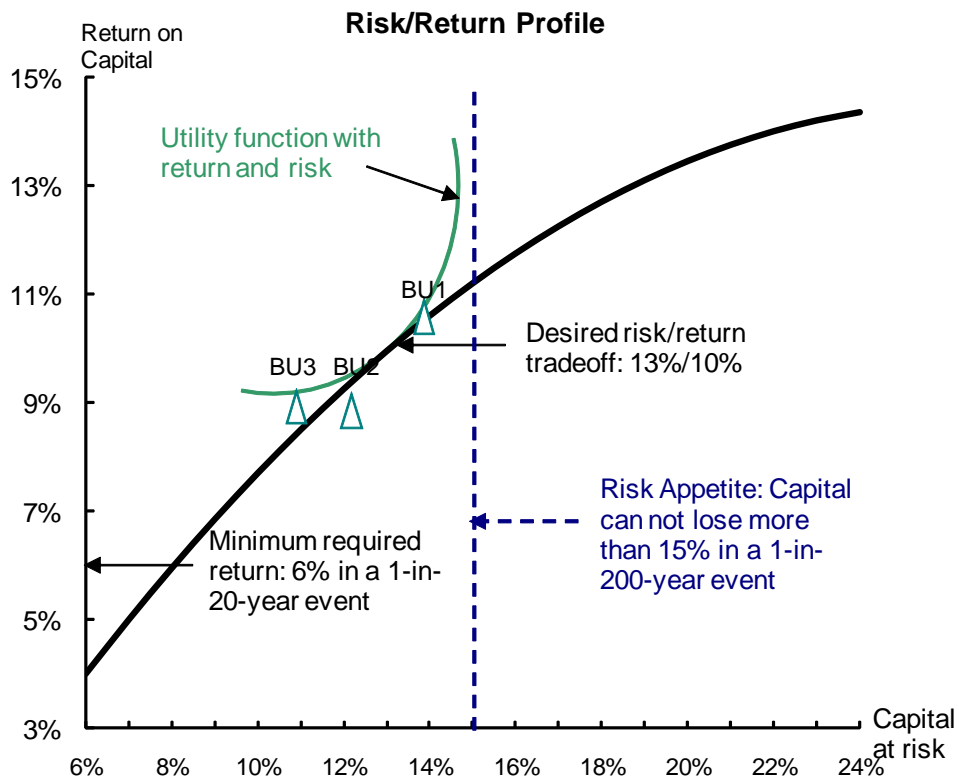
Risk/Return Profile

Return on Capital

15%
13%
11%
9%
7%
5%
3%

Utility function with return and risk

BU1
BU2
BU3

Desired risk/return tradeoff: 13%/10%

Risk Appetite: Capital can not lose more than 15% in a 1-in-200-year event

Minimum required return: 6% in a 1-in-20-year event

Capital at risk

6%
8%
10%
12%
14%
16%
18%
20%
22%
24%